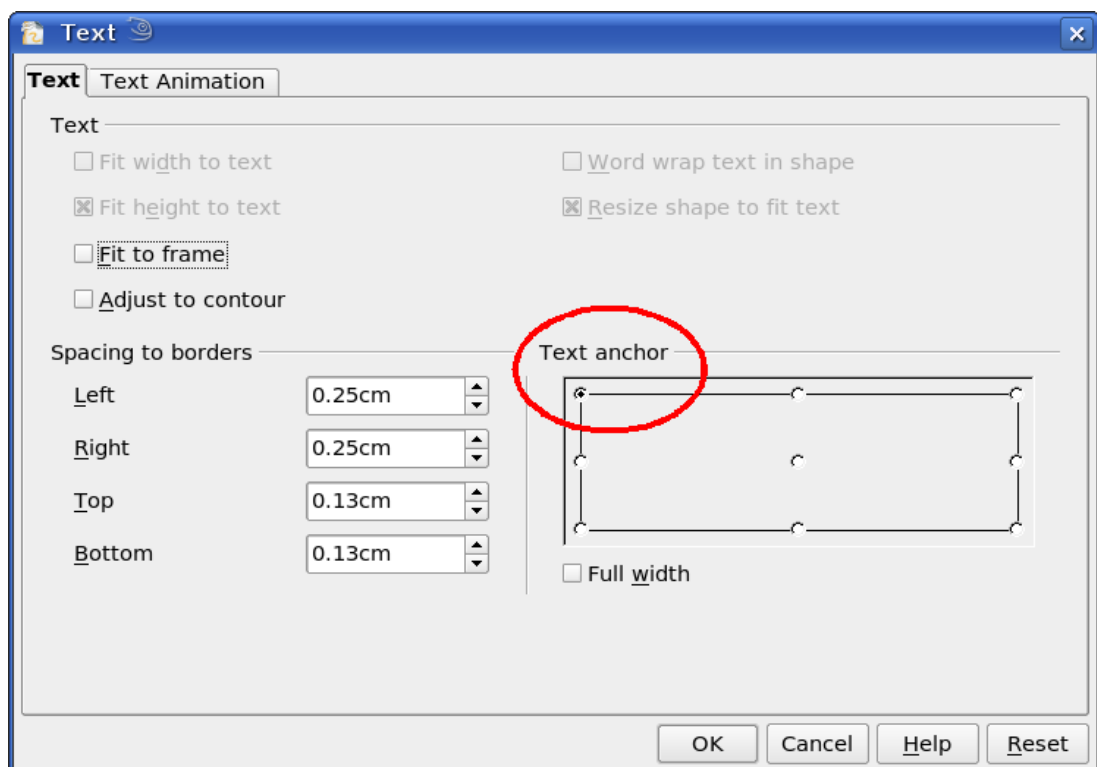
Text

Text | Text Animation

Text

Fit width to text

Word wrap text in shape

Fit height to text

Resize shape to fit text

Fit to frame

Adjust to contour

Spacing to borders

Left 0.25cm

Right 0.25cm

Top 0.13cm

Bottom 0.13cm

Text anchor

Full width

OK Cancel Help Reset